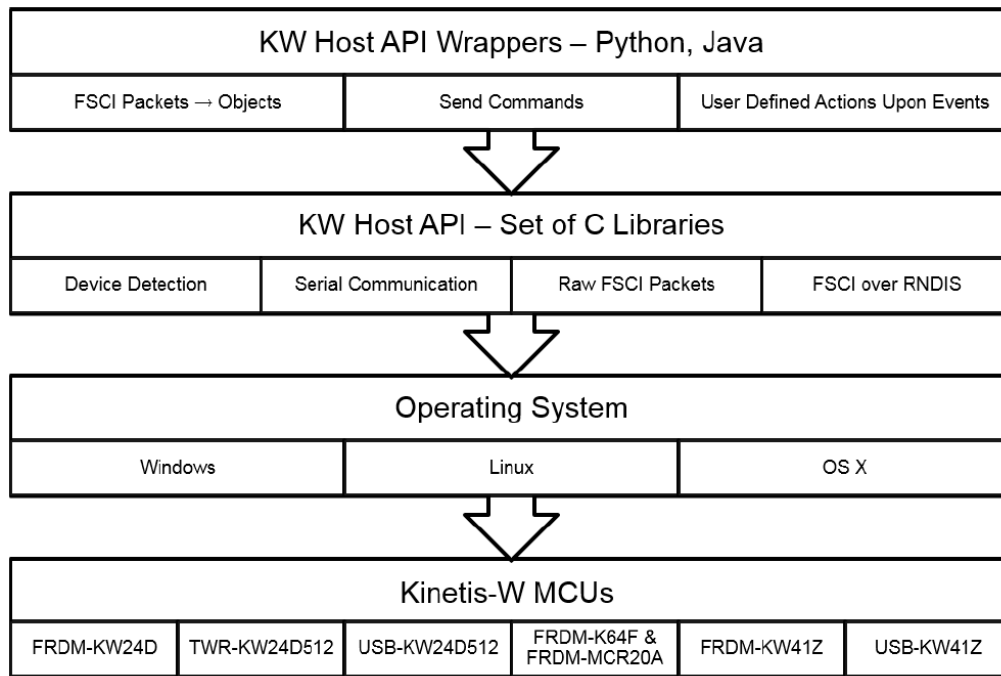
KW Host API Wrappers – Python, Java

FSCI Packets → Objects

Send Commands

User Defined Actions Upon Events

KW Host API – Set of C Libraries

Device Detection

Serial Communication

Raw FSCI Packets

FSCI over RNDIS

Operating System

Windows

Linux

OS X

Kinetis-W MCUs

FRDM-KW24D

TWR-KW24D512

USB-KW24D512

FRDM-K64F & FRDM-MCR20A

FRDM-KW41Z

USB-KW41Z